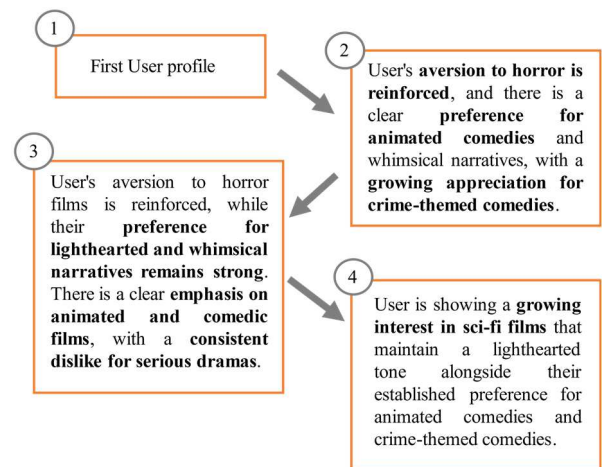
1

First User profile

2

User's **aversion to horror is reinforced**, and there is a clear **preference for animated comedies** and whimsical narratives, with a **growing appreciation for crime-themed comedies**.

3

User's aversion to horror films is reinforced, while their **preference for lighthearted and whimsical narratives remains strong**. There is a clear **emphasis on animated and comedic films**, with a **consistent dislike for serious dramas**.

4

User is showing a **growing interest in sci-fi films** that maintain a lighthearted tone alongside their established preference for animated comedies and crime-themed comedies.